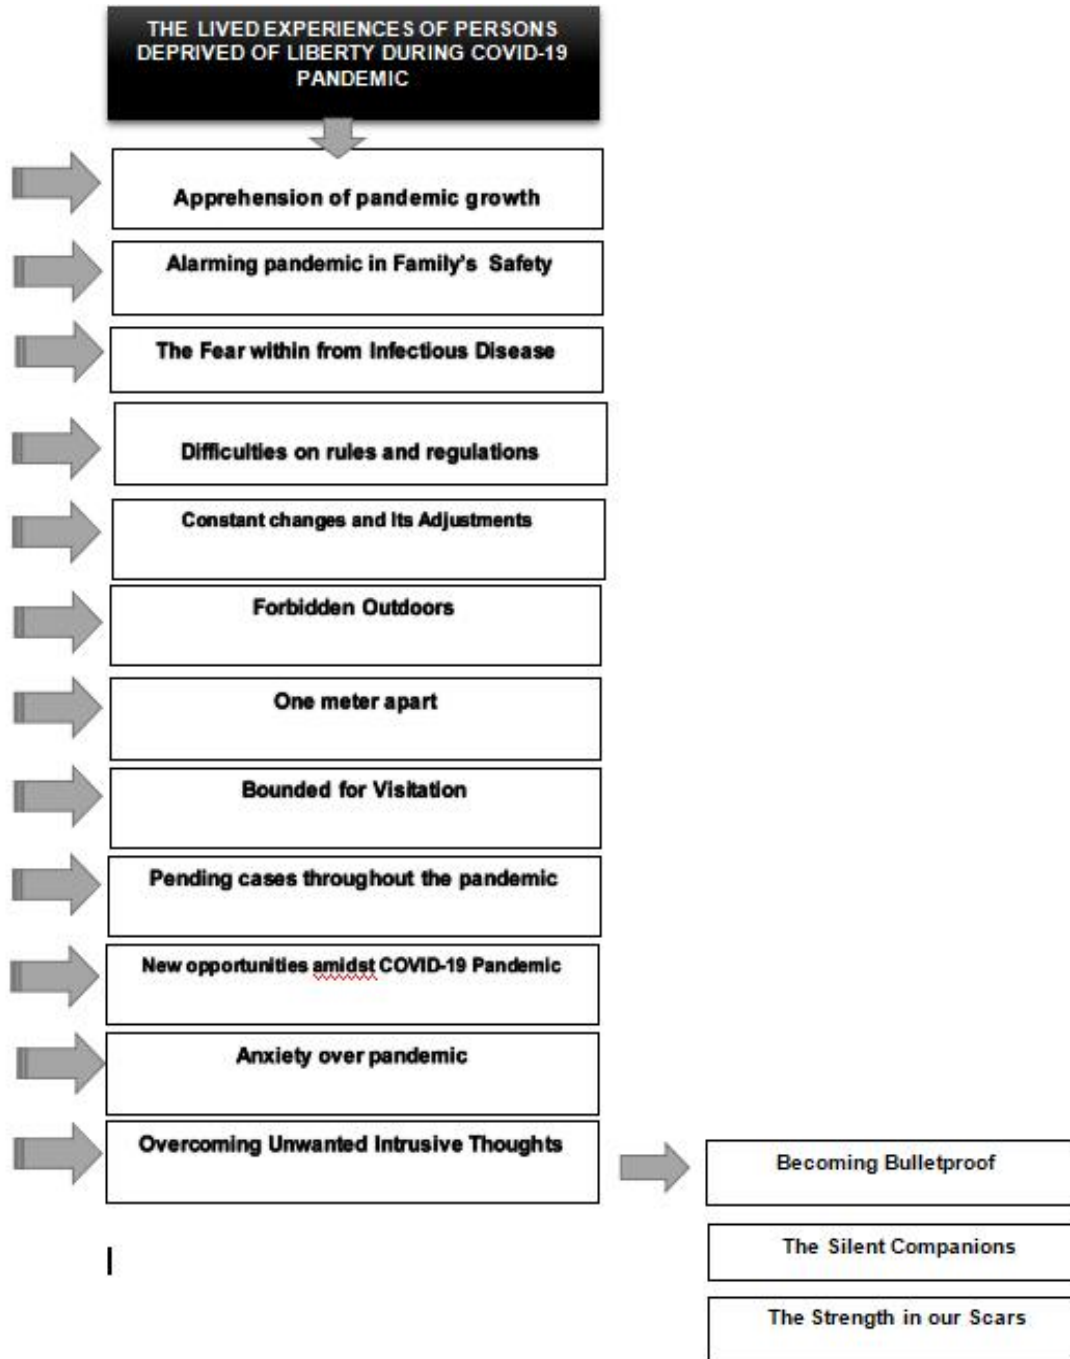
THE LIVED EXPERIENCES OF PERSONS DEPRIVED OF LIBERTY DURING COVID-19 PANDEMIC

Apprehension of pandemic growth

Alarming pandemic in Family's Safety

The Fear within from Infectious Disease

Difficulties on rules and regulations

Constant changes and Its Adjustments

Forbidden Outdoors

One meter apart

Bounded for Visitation

Pending cases throughout the pandemic

New opportunities amidst COVID-19 Pandemic

Anxiety over pandemic

Overcoming Unwanted Intrusive Thoughts

Becoming Bulletproof

The Silent Companions

The Strength in our Scars